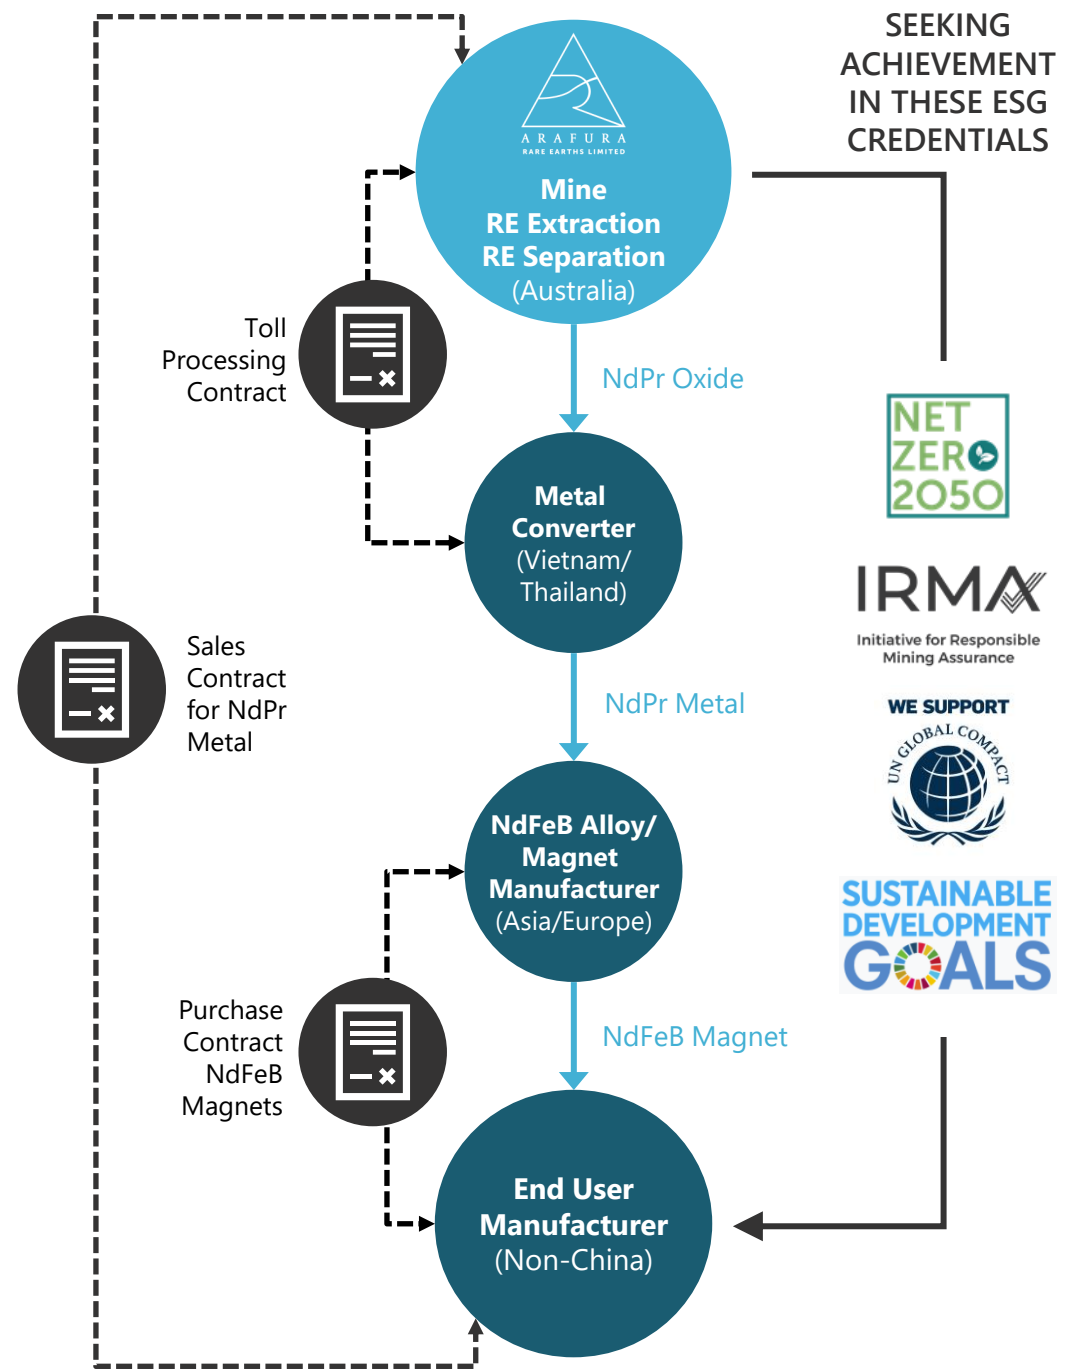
SEEKING ACHIEVEMENT IN THESE ESG CREDENTIALS

ARAFURA
RARE EARTHS LIMITED

Mine
RE Extraction
RE Separation
(Australia)

Toll Processing Contract

NdPr Oxide

Metal Converter
(Vietnam/ Thailand)

Sales Contract for NdPr Metal

NdPr Metal

NdFeB Alloy/ Magnet Manufacturer
(Asia/Europe)

Purchase Contract NdFeB Magnets

NdFeB Magnet

End User Manufacturer
(Non-China)

NET ZERO 2050

IRMA
Initiative for Responsible Mining Assurance

WE SUPPORT
UN GLOBAL COMPACT

SUSTAINABLE DEVELOPMENT GOALS